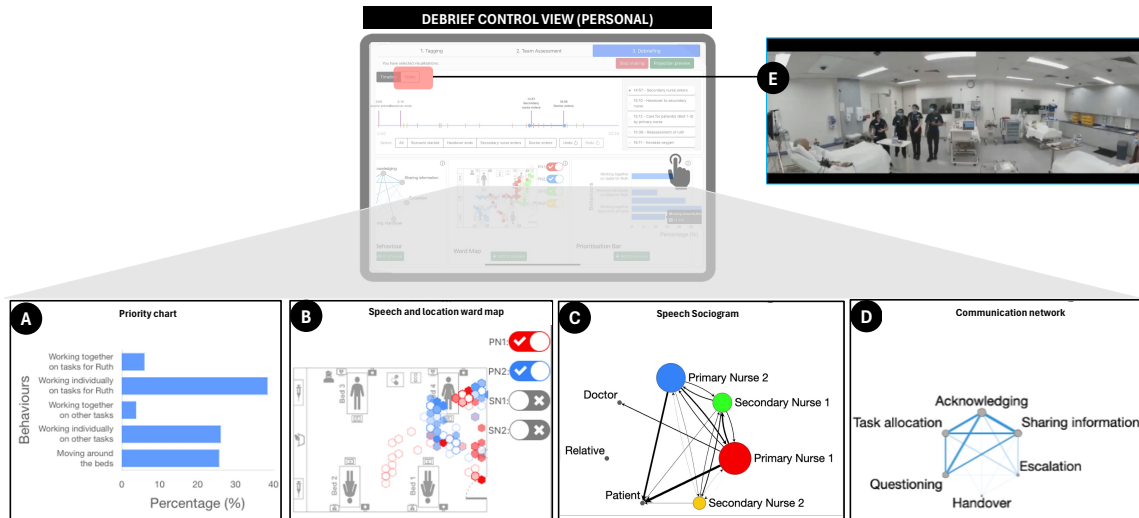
DEBRIEF CONTROL VIEW (PERSONAL)

1. Tagging
2. Team Assessment
3. Debriefing

E

A

Priority chart

Behaviours

Working together on tasks for Ruth
Working individually on tasks for Ruth
Working together on other tasks
Working individually on other tasks
Moving around the beds

0
10
20
30
40

Percentage (%)

B

Speech and location ward map

PN1:
PN2:
SN1:
SN2:

Bed 3
Bed 4
Bed 2
Bed 1

C

Speech Sociogram

Primary Nurse 2
Doctor
Secondary Nurse 1
Relative
Primary Nurse 1
Patient
Secondary Nurse 2

D

Communication network

Acknowledging
Task allocation
Sharing information
Escalation
Questioning
Handover